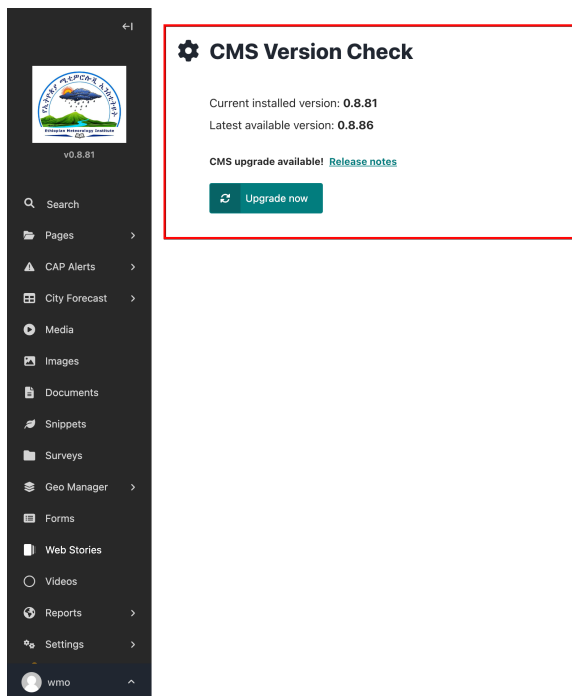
Ethiopian Meteorology Institute

v0.8.81

Search
Pages
CAP Alerts
City Forecast
Media
Images
Documents
Snippets
Surveys
Geo Manager
Forms
Web Stories
Videos
Reports
Settings
wmo

CMS Version Check

Current installed version: **0.8.81**
Latest available version: **0.8.86**

CMS upgrade available! Release notes

Upgrade now